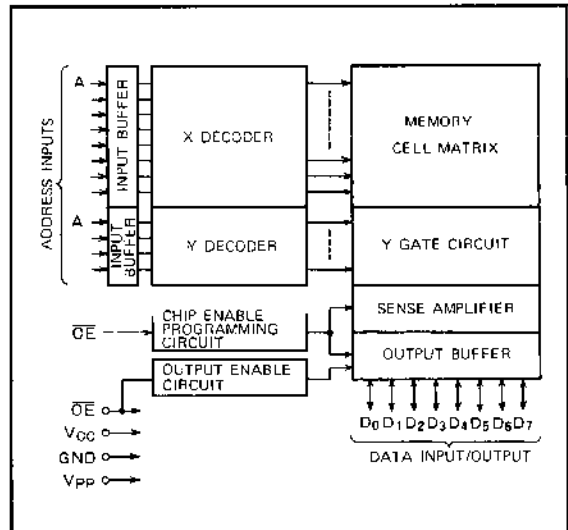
ADDRESS INPUTS

A

INPUT BUFFER

X DECODER

MEMORY CELL MATRIX

A

INPUT BUFFER

Y DECODER

Y GATE CIRCUIT

$\overline{CE}$

CHIP ENABLE PROGRAMMING CIRCUIT

SENSE AMPLIFIER

OUTPUT BUFFER

OUTPUT ENABLE CIRCUIT

$\overline{OE}$

$V_{CC}$

GND

$V_{PP}$

$D_0$ $D_1$ $D_2$ $D_3$ $D_4$ $D_5$ $D_6$ $D_7$

DATA INPUT/OUTPUT